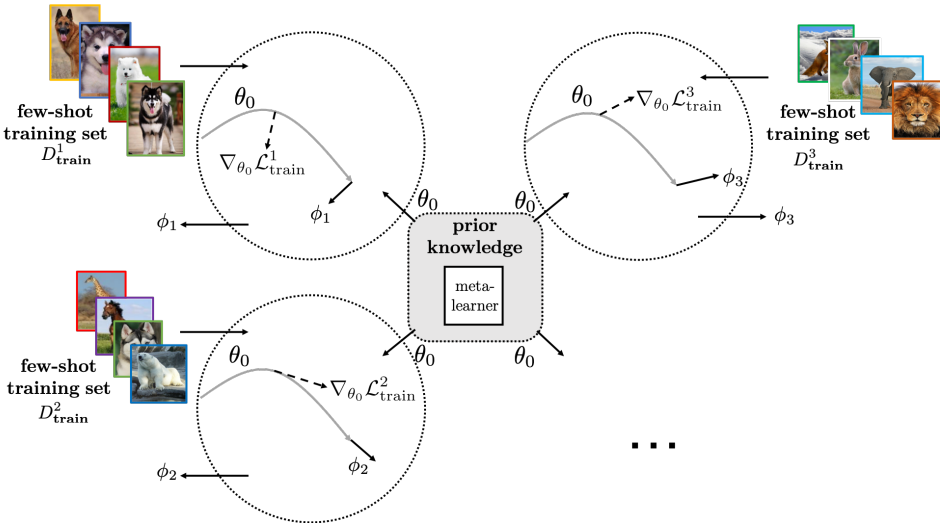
few-shot training set $D^1_{\textbf{train}}$

$\theta_0$

$\nabla_{\theta_0} \mathcal{L}^1_{\text{train}}$

$\phi_1$

$\phi_1$

$\theta_0$

$\theta_0$

$\nabla_{\theta_0} \mathcal{L}^3_{\text{train}}$

few-shot training set $D^3_{\textbf{train}}$

$\phi_3$

$\theta_0$

$\phi_3$

prior knowledge

meta-learner

few-shot training set $D^2_{\textbf{train}}$

$\theta_0$

$\nabla_{\theta_0} \mathcal{L}^2_{\text{train}}$

$\theta_0$

$\theta_0$

$\phi_2$

$\phi_2$

...